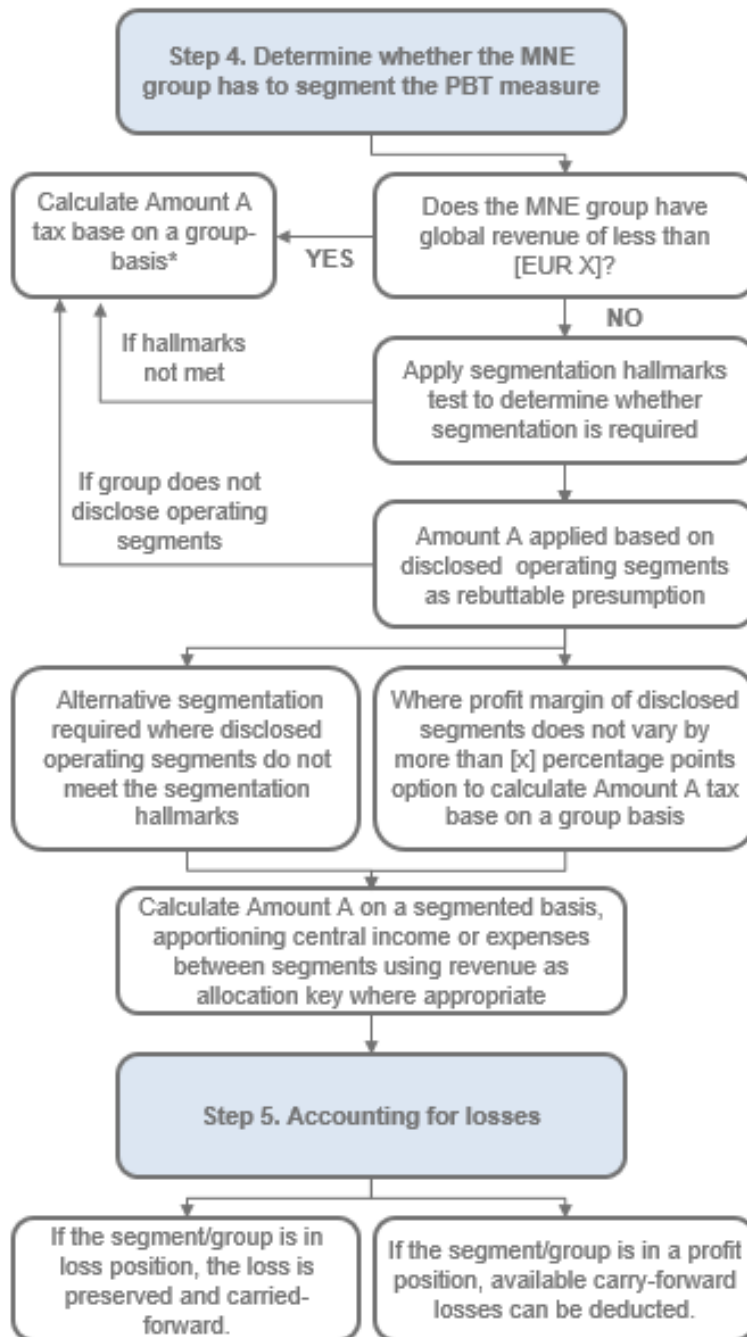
Step 4. Determine whether the MNE group has to segment the PBT measure

Does the MNE group have global revenue of less than [EUR X]?

YES

Calculate Amount A tax base on a group-basis*

NO

Apply segmentation hallmarks test to determine whether segmentation is required

If hallmarks not met

Amount A applied based on disclosed operating segments as rebuttable presumption

If group does not disclose operating segments

Alternative segmentation required where disclosed operating segments do not meet the segmentation hallmarks

Where profit margin of disclosed segments does not vary by more than [x] percentage points option to calculate Amount A tax base on a group basis

Calculate Amount A on a segmented basis, apportioning central income or expenses between segments using revenue as allocation key where appropriate

Step 5. Accounting for losses

If the segment/group is in loss position, the loss is preserved and carried-forward.

If the segment/group is in a profit position, available carry-forward losses can be deducted.